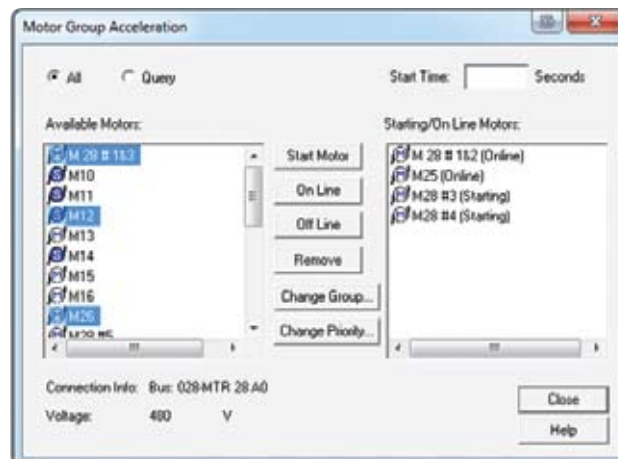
Motor Group Acceleration

All Query

Start Time: Seconds

Available Motors:

M 28 # 1&2
M10
M11
M12
M13
M14
M15
M16
M26
M28 #5

Start Motor
On Line
Off Line
Remove
Change Group...
Change Priority...

Starting/On Line Motors:

M 28 # 1&2 (Online)
M25 (Online)
M28 #3 (Starting)
M28 #4 (Starting)

Connection Info: Bus: 028-MTR 28 A0

Voltage: 480 V

Close

Help